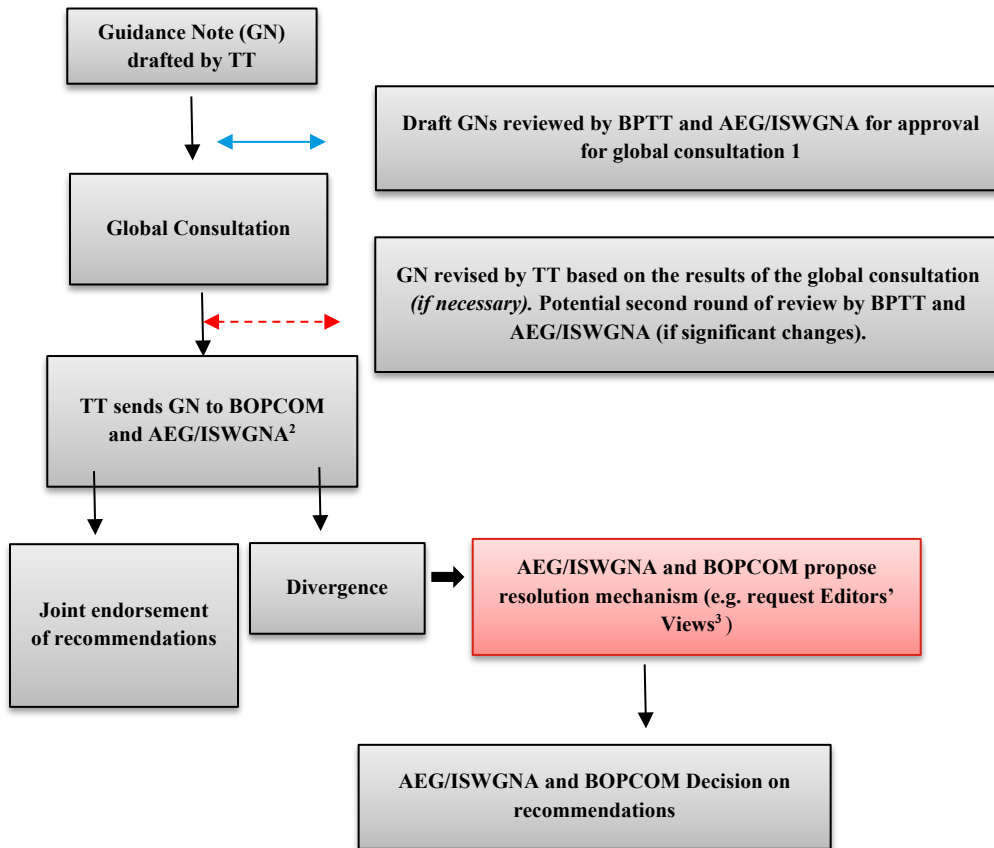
Guidance Note (GN) drafted by TT

Draft GNs reviewed by BPTT and AEG/ISWGNA for approval for global consultation 1

Global Consultation

GN revised by TT based on the results of the global consultation *(if necessary).* Potential second round of review by BPTT and AEG/ISWGNA (if significant changes).

TT sends GN to BOPCOM and AEG/ISWGNA$^2$

Joint endorsement of recommendations

Divergence

AEG/ISWGNA and BOPCOM propose resolution mechanism (e.g. request Editors' Views$^3$ )

AEG/ISWGNA and BOPCOM Decision on recommendations